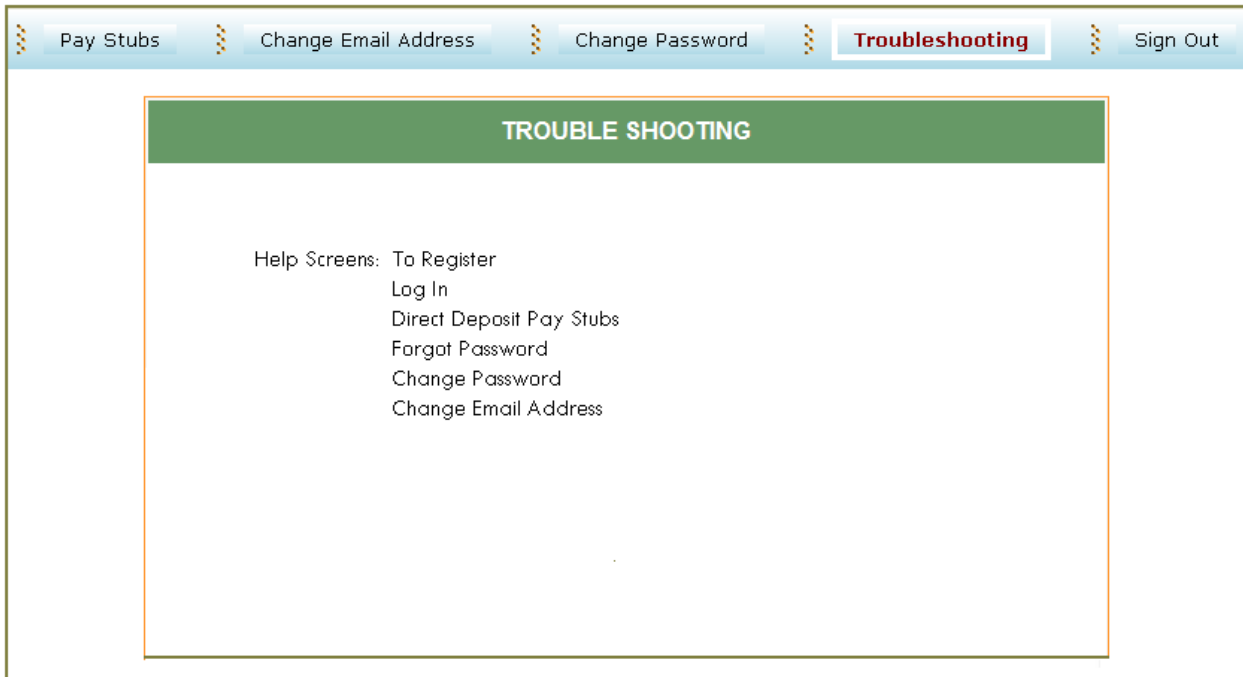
Pay Stubs | Change Email Address | Change Password | Troubleshooting | Sign Out

TROUBLE SHOOTING

Help Screens: To Register
Log In
Direct Deposit Pay Stubs
Forgot Password
Change Password
Change Email Address